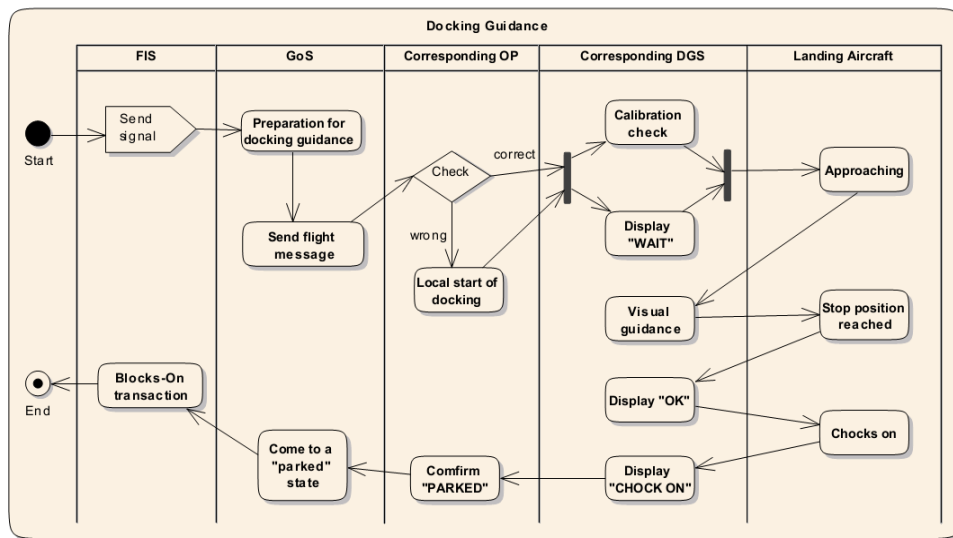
Docking Guidance

| FIS | GoS | Corresponding OP | Corresponding DGS | Landing Aircraft |
|---|---|---|---|---|

Start

Send signal

Preparation for docking guidance

Send flight message

Check

correct

wrong

Local start of docking

Calibration check

Display "WAIT"

Approaching

Visual guidance

Stop position reached

Display "OK"

Chocks on

Display "CHOCK ON"

Confirm "PARKED"

Come to a "parked" state

Blocks-On transaction

End